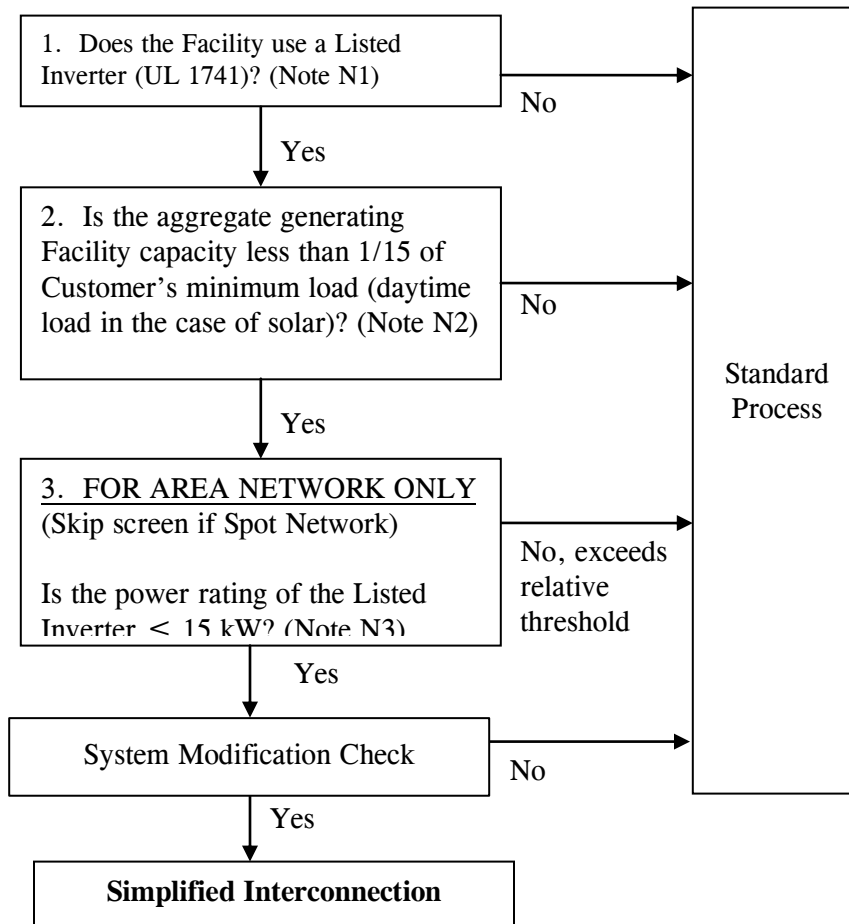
1. Does the Facility use a Listed Inverter (UL 1741)? (Note N1)

No

Yes

2. Is the aggregate generating Facility capacity less than 1/15 of Customer's minimum load (daytime load in the case of solar)? (Note N2)

No

Yes

3. FOR AREA NETWORK ONLY
(Skip screen if Spot Network)

Is the power rating of the Listed Inverter $<$ 15 kW? (Note N3)

No, exceeds relative threshold

Yes

System Modification Check

No

Yes

Simplified Interconnection

Standard Process